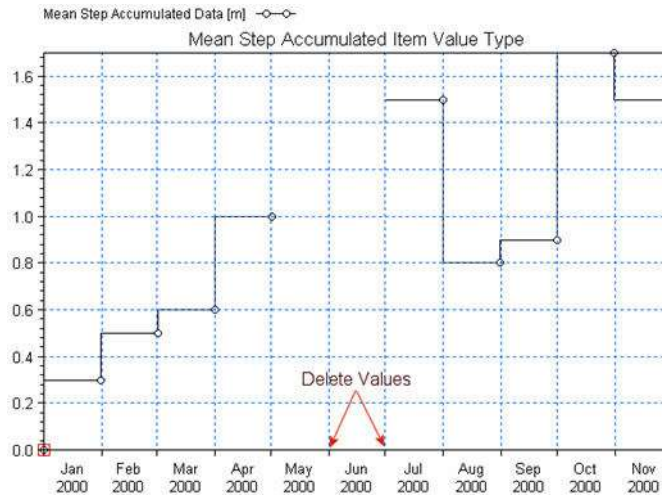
Mean Step Accumulated Data [m]

Mean Step Accumulated Item Value Type

1.6
1.4
1.2
1.0
0.8
0.6
0.4
0.2
0.0

Delete Values

Jan 2000
Feb 2000
Mar 2000
Apr 2000
May 2000
Jun 2000
Jul 2000
Aug 2000
Sep 2000
Oct 2000
Nov 2000